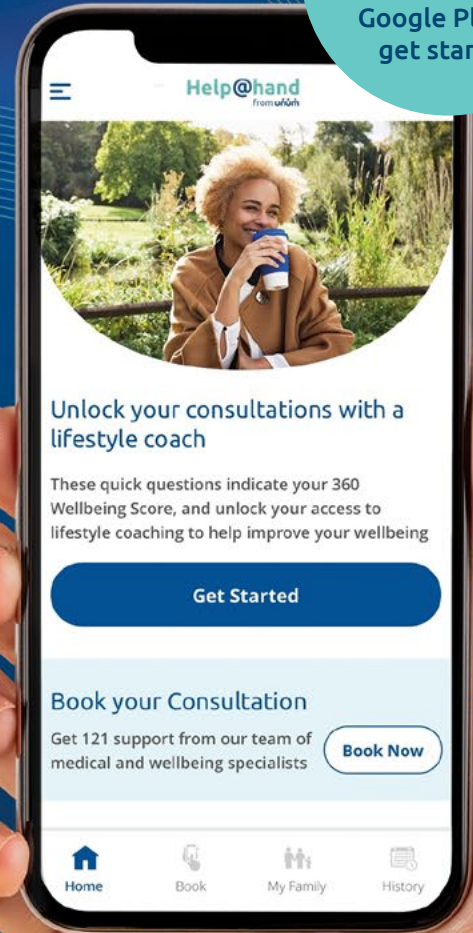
Google Pl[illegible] get star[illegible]

Help@hand from vhi

Unlock your consultations with a lifestyle coach

These quick questions indicate your 360 Wellbeing Score, and unlock your access to lifestyle coaching to help improve your wellbeing

Get Started

Book your Consultation

Get 121 support from our team of medical and wellbeing specialists

Book Now

Home Book My Family History